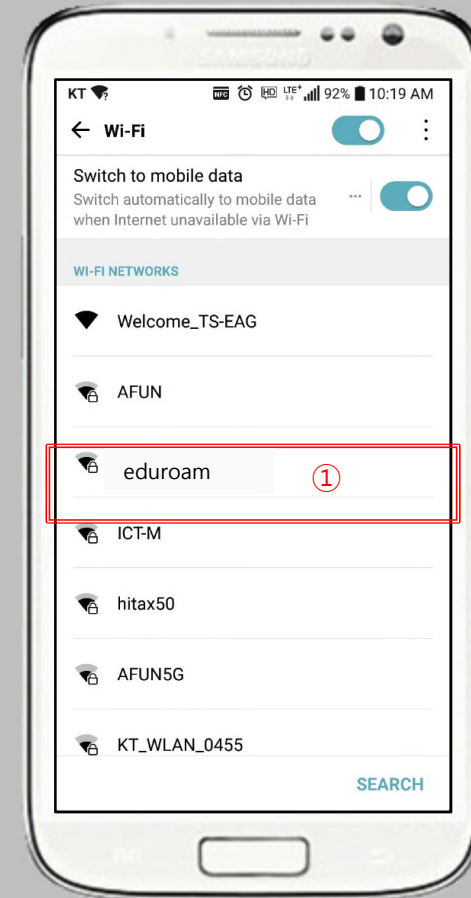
SAMSUNG

KT 92% 10:19 AM

← Wi-Fi

Switch to mobile data
Switch automatically to mobile data when Internet unavailable via Wi-Fi

WI-FI NETWORKS

Welcome_TS-EAG

AFUN

eduroam ①

ICT-M

hitax50

AFUN5G

KT_WLAN_0455

SEARCH